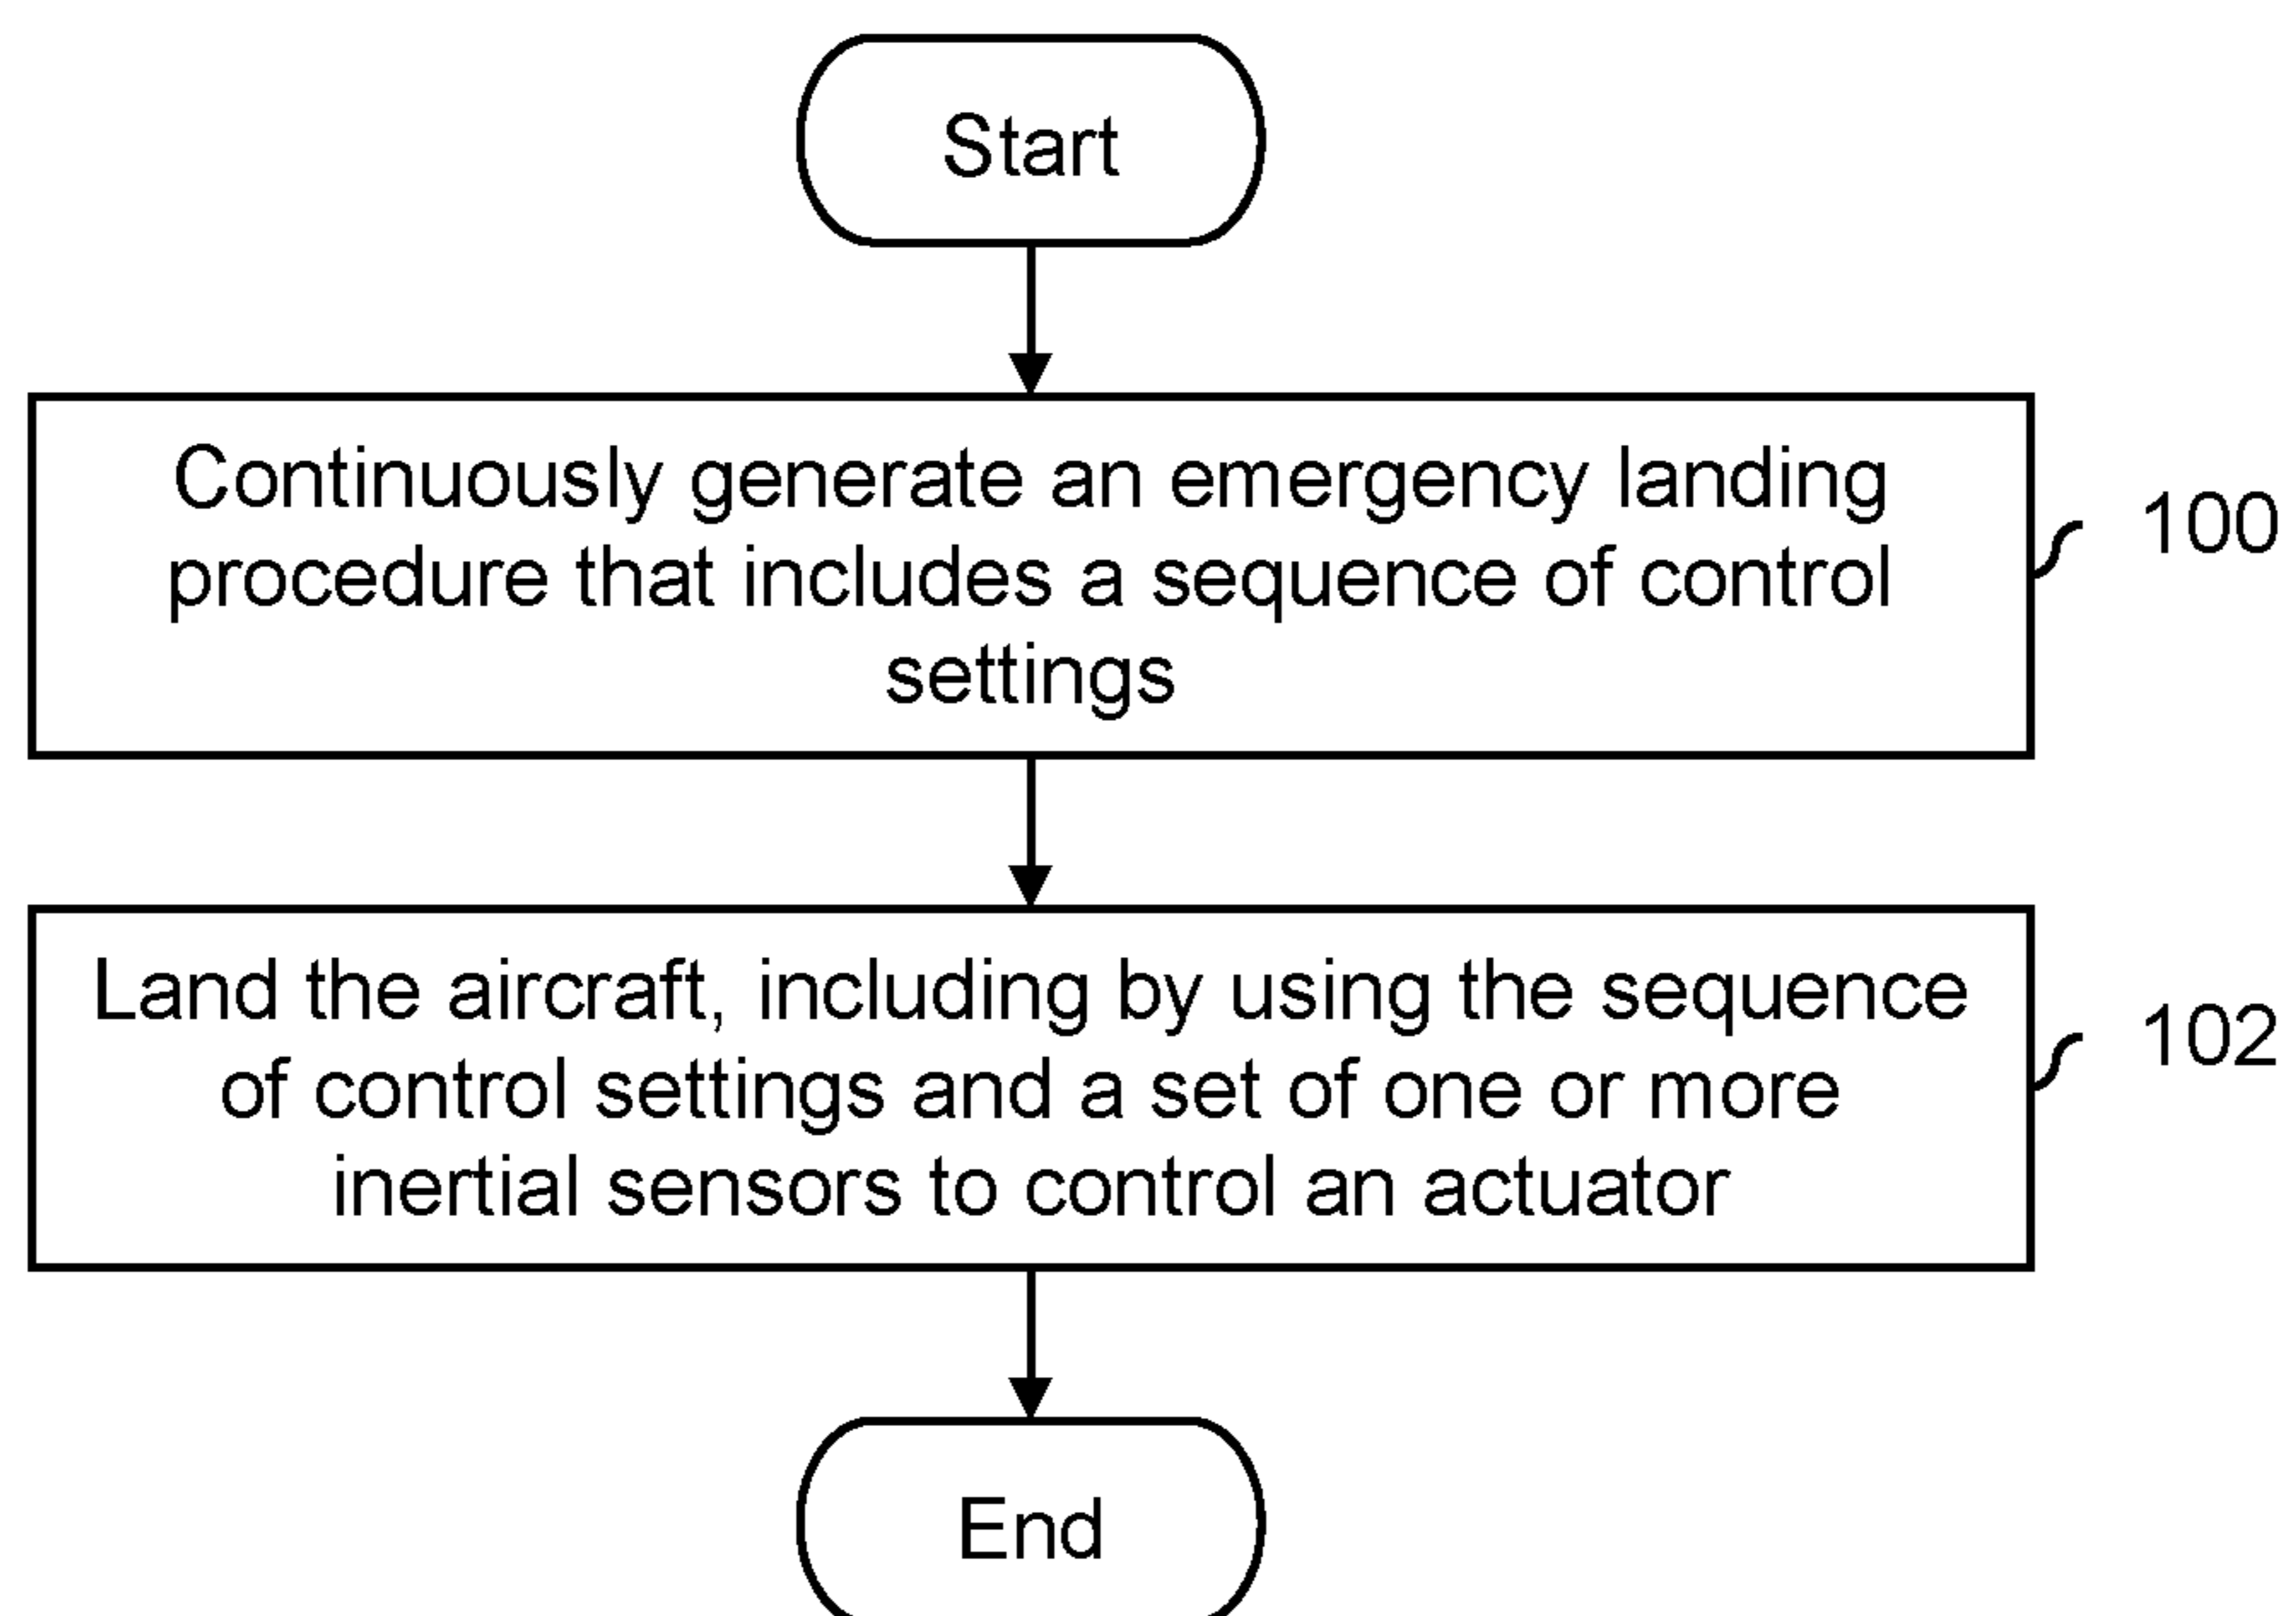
Start

Continuously generate an emergency landing procedure that includes a sequence of control settings

100

Land the aircraft, including by using the sequence of control settings and a set of one or more inertial sensors to control an actuator

102

End